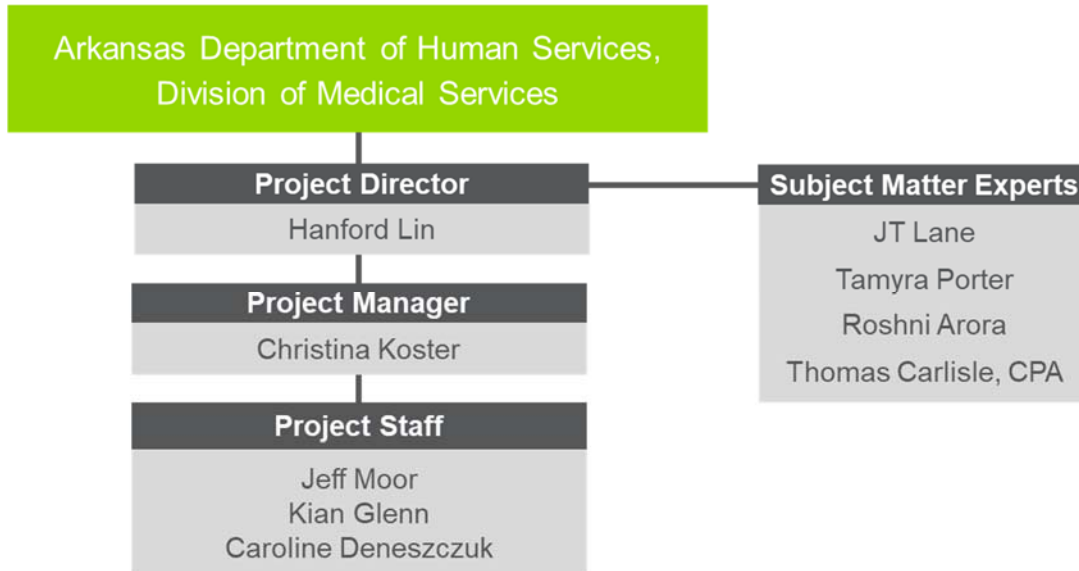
Arkansas Department of Human Services, Division of Medical Services

Project Director
Hanford Lin

Project Manager
Christina Koster

Project Staff
Jeff Moor
Kian Glenn
Caroline Deneszczuk

Subject Matter Experts
JT Lane
Tamyra Porter
Roshni Arora
Thomas Carlisle, CPA